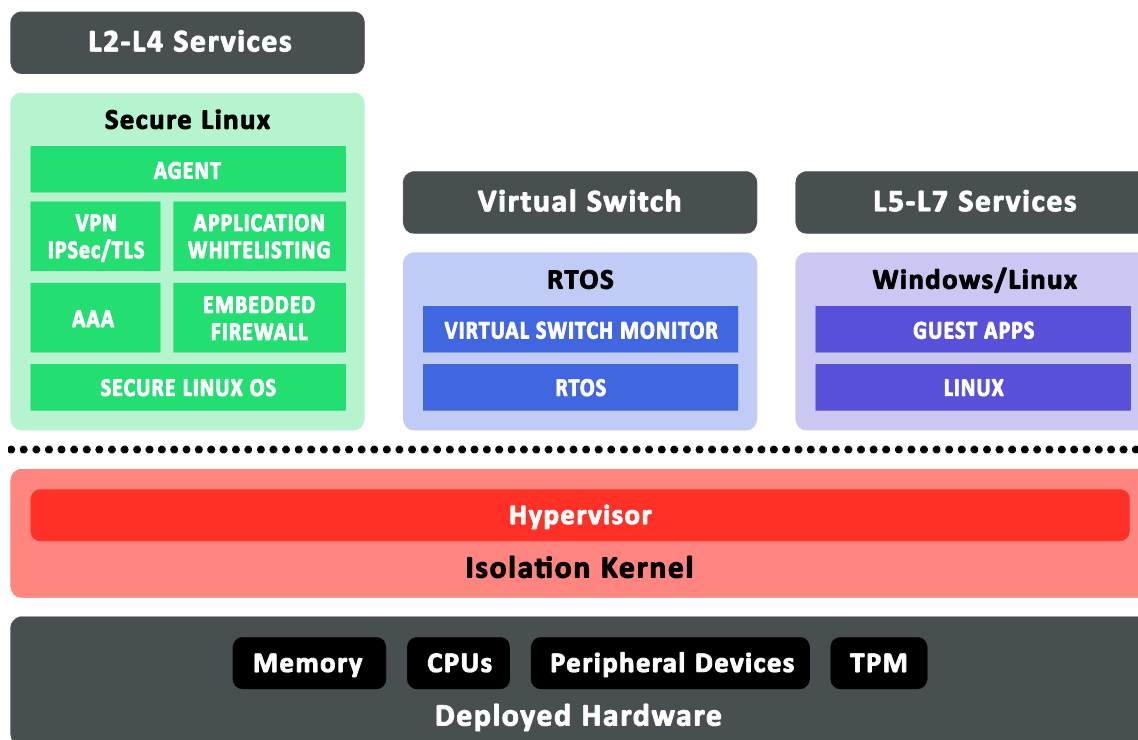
L2-L4 Services

Secure Linux

AGENT

VPN IPSec/TLS

APPLICATION WHITELISTING

AAA

EMBEDDED FIREWALL

SECURE LINUX OS

Virtual Switch

RTOS

VIRTUAL SWITCH MONITOR

RTOS

L5-L7 Services

Windows/Linux

GUEST APPS

LINUX

Hypervisor

Isolation Kernel

Memory

CPUs

Peripheral Devices

TPM

Deployed Hardware